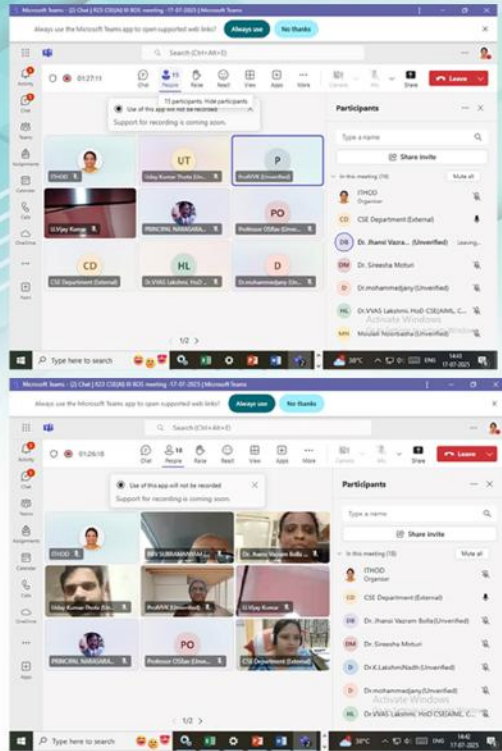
Microsoft Teams - (2) Chat | R23 CSE(AI) III BOS meeting - 17-07-2025 | Microsoft Teams

Always use the Microsoft Teams app to open supported web links?
Always use
No thanks

Search (Ctrl+Alt+E)

Activity
Chat
Teams
Assignments
Calendar
Calls
OneDrive
Apps

01:27:11
Chat
People
Raise
React
View
Apps
More
Camera
Mic
Share
Leave

13 participants. Hide participants
Use of this app will not be recorded
Support for recording is coming soon.

ITHOD
UT
Uday Kumar Thota (Unv...
P
ProfVVK (Unverified)
U.Vijay Kumar
PRINCIPAL NARASARA...
PO
Professor OSSay (Unve...
CD
CSE Department (External)
HL
Dr.VVAS Lakshmi, HoD ...
D
Dr.mohammadjany (Un...

1/2

Participants
Type a name
Share invite
In this meeting (18)
Mute all
ITHOD
Organizer
CD CSE Department (External)
DB Dr. Jhansi Vazra... (Unverified) Leaving...
DM Dr. Sireesha Moturi
D Dr.mohammadjany(Unverified)
HL Dr.VVAS Lakshmi, HoD CSE(AIML, C...
MN Moulali Nizambasha (Unverified)
Activate Windows

Type here to search
30°C
ENG
14:42
17-07-2025

Microsoft Teams - (2) Chat | R23 CSE(AI) III BOS meeting - 17-07-2025 | Microsoft Teams

Always use the Microsoft Teams app to open supported web links?
Always use
No thanks

Activity
Chat
Teams
Assignments
Calendar
Calls
OneDrive
Apps

01:26:18
Chat
People
Raise
React
View
Apps
More
Camera
Mic
Share
Leave

Use of this app will not be recorded
Support for recording is coming soon.

ITHOD
BRV SUBRAMANYAM
Dr. Jhansi Vazram Bolla
Uday Kumar Thota (Un...
ProfVVK (Unverified)
U.Vijay Kumar
PRINCIPAL NARASARA...
PO
Professor OSSay (Unve...
CSE Department (External)

1/2

Participants
Type a name
Share invite
In this meeting (18)
Mute all
ITHOD
Organizer
CD CSE Department (External)
DB Dr. Jhansi Vazram Bolla (Unverified)
DM Dr. Sireesha Moturi
DL Dr.K.Lakshmi Nadh (Unverified)
D Dr.mohammadjany (Unverified)
HL Dr.VVAS Lakshmi, HoD CSE(AIML, C...
Activate Windows

Type here to search
30°C
ENG
14:42
17-07-2025